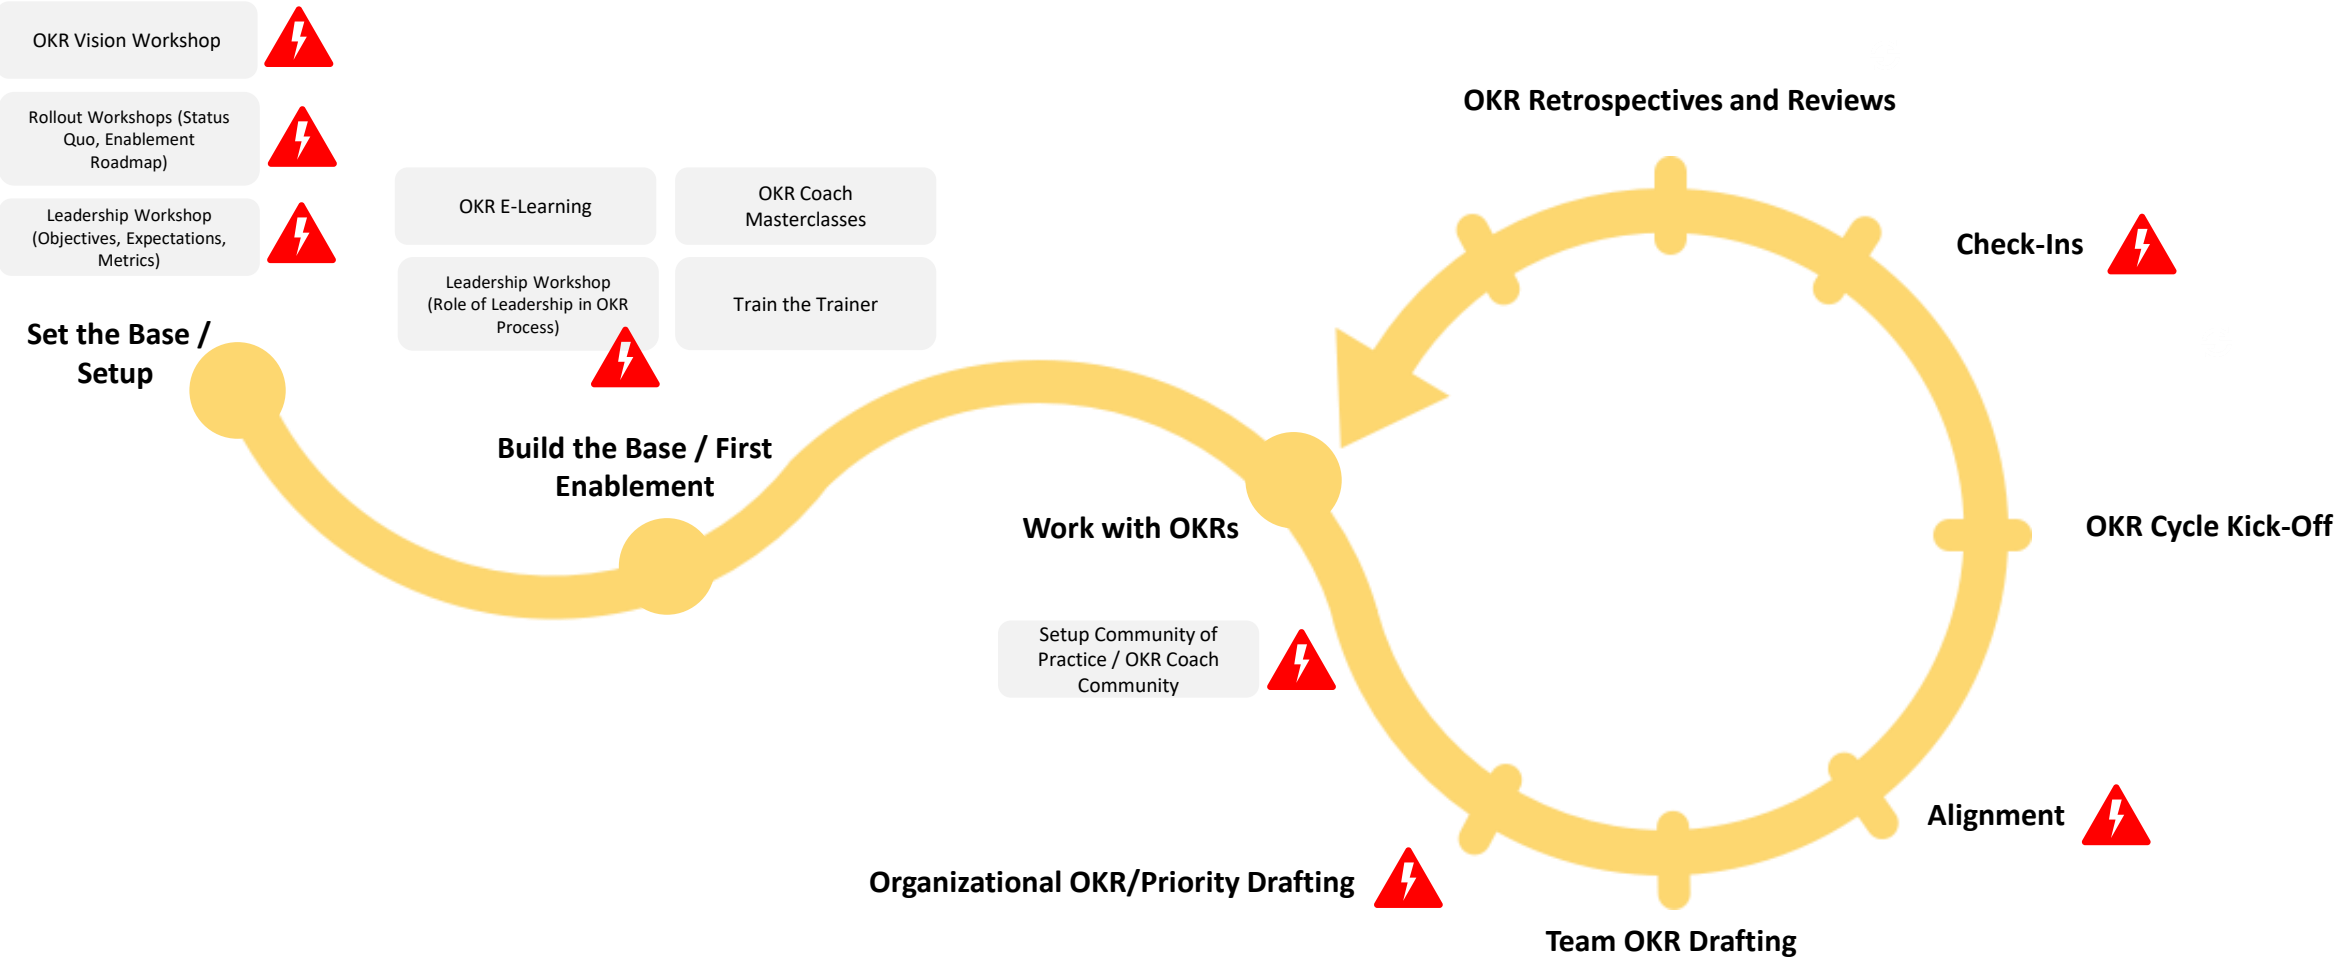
OKR Vision Workshop

Rollout Workshops (Status Quo, Enablement Roadmap)

Leadership Workshop (Objectives, Expectations, Metrics)

Set the Base / Setup

OKR E-Learning

OKR Coach Masterclasses

Leadership Workshop (Role of Leadership in OKR Process)

Train the Trainer

Build the Base / First Enablement

Work with OKRs

Setup Community of Practice / OKR Coach Community

OKR Retrospectives and Reviews

Check-Ins

OKR Cycle Kick-Off

Alignment

Organizational OKR/Priority Drafting

Team OKR Drafting